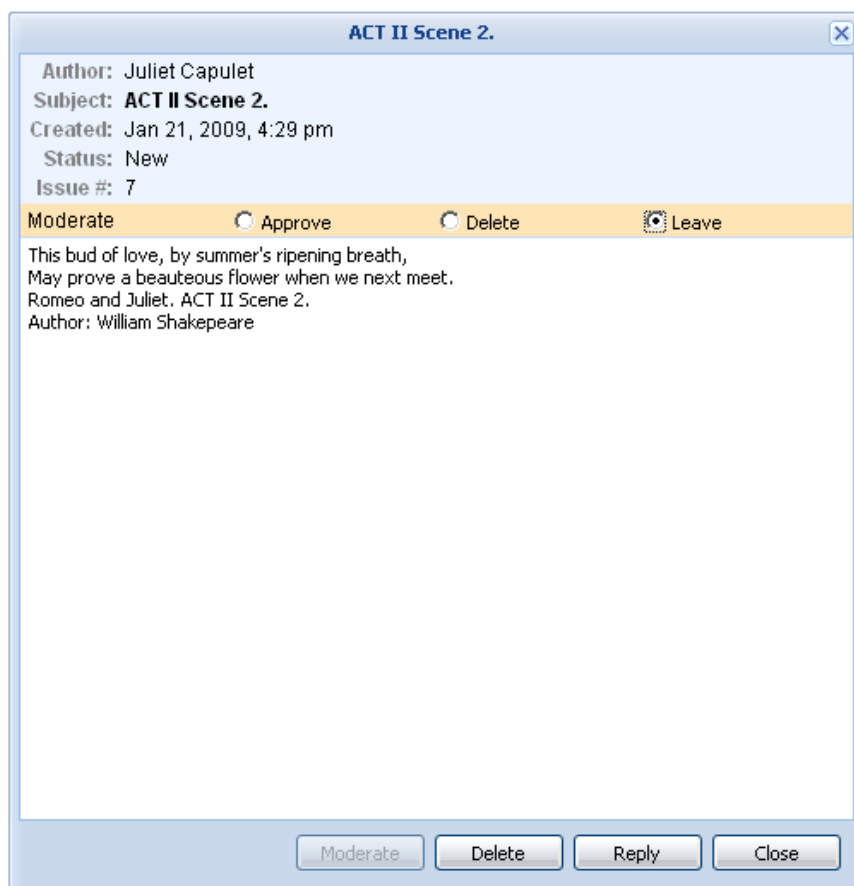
ACT II Scene 2.

Author: Juliet Capulet
Subject: ACT II Scene 2.
Created: Jan 21, 2009, 4:29 pm
Status: New
Issue #: 7

Moderate Approve Delete Leave

This bud of love, by summer's ripening breath,
May prove a beauteous flower when we next meet.
Romeo and Juliet. ACT II Scene 2.
Author: William Shakepeare

Moderate Delete Reply Close